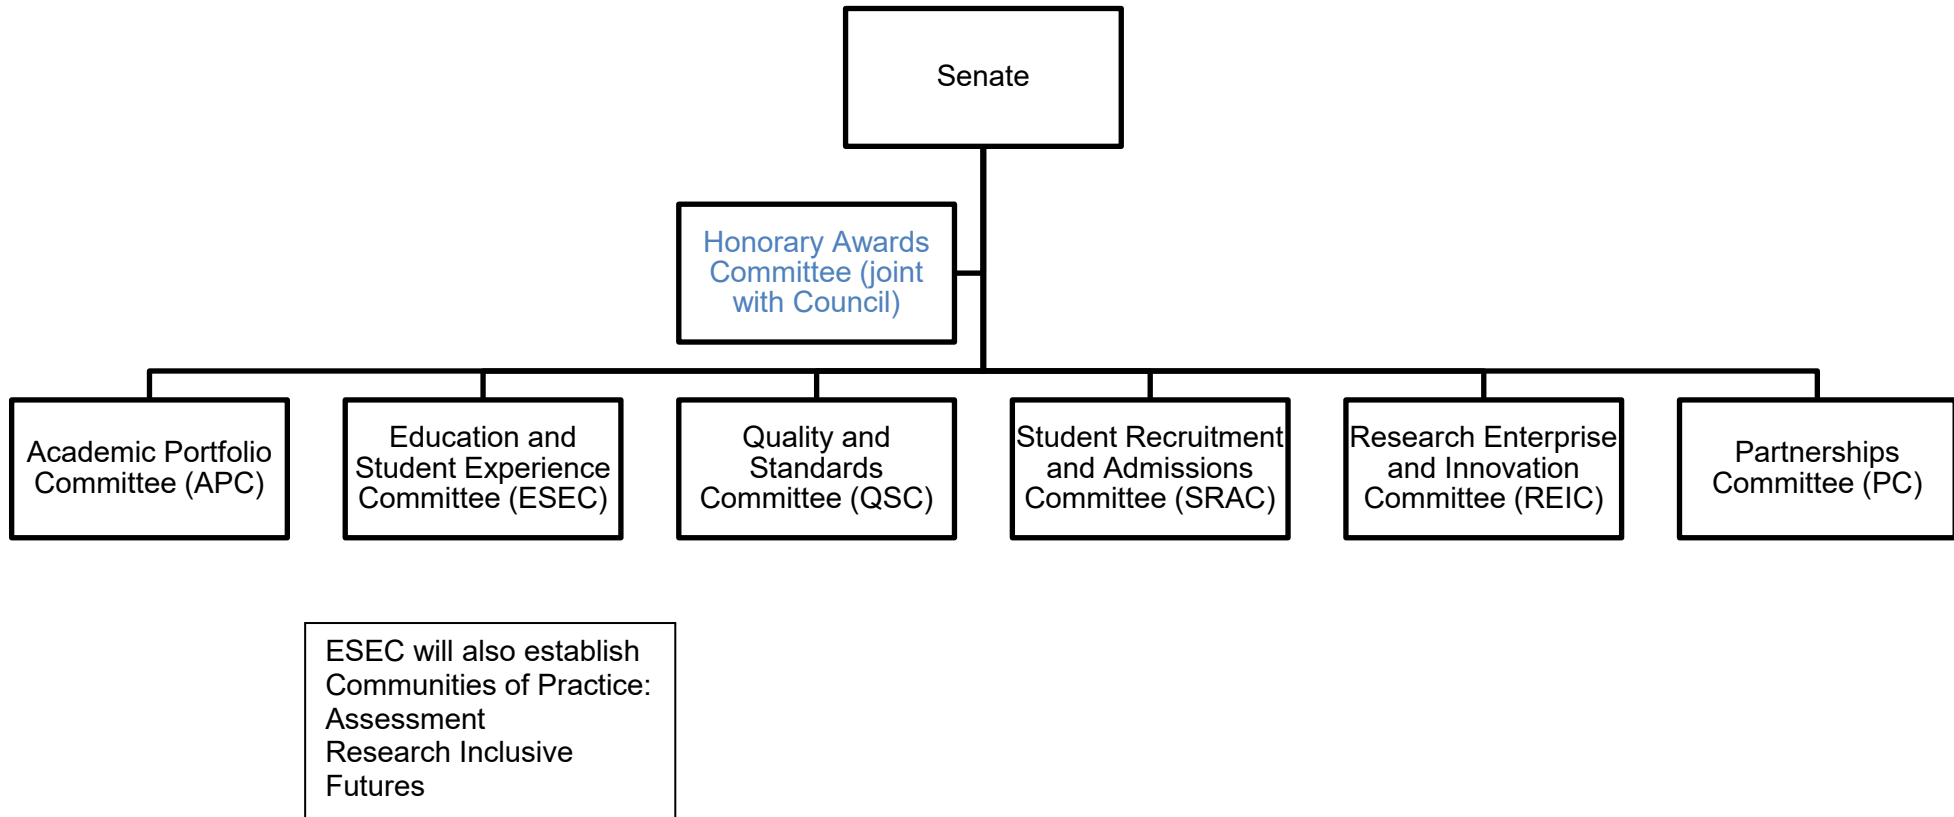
Senate

Honorary Awards Committee (joint with Council)

Academic Portfolio Committee (APC)

Education and Student Experience Committee (ESEC)

Quality and Standards Committee (QSC)

Student Recruitment and Admissions Committee (SRAC)

Research Enterprise and Innovation Committee (REIC)

Partnerships Committee (PC)

ESEC will also establish Communities of Practice:
Assessment
Research Inclusive
Futures